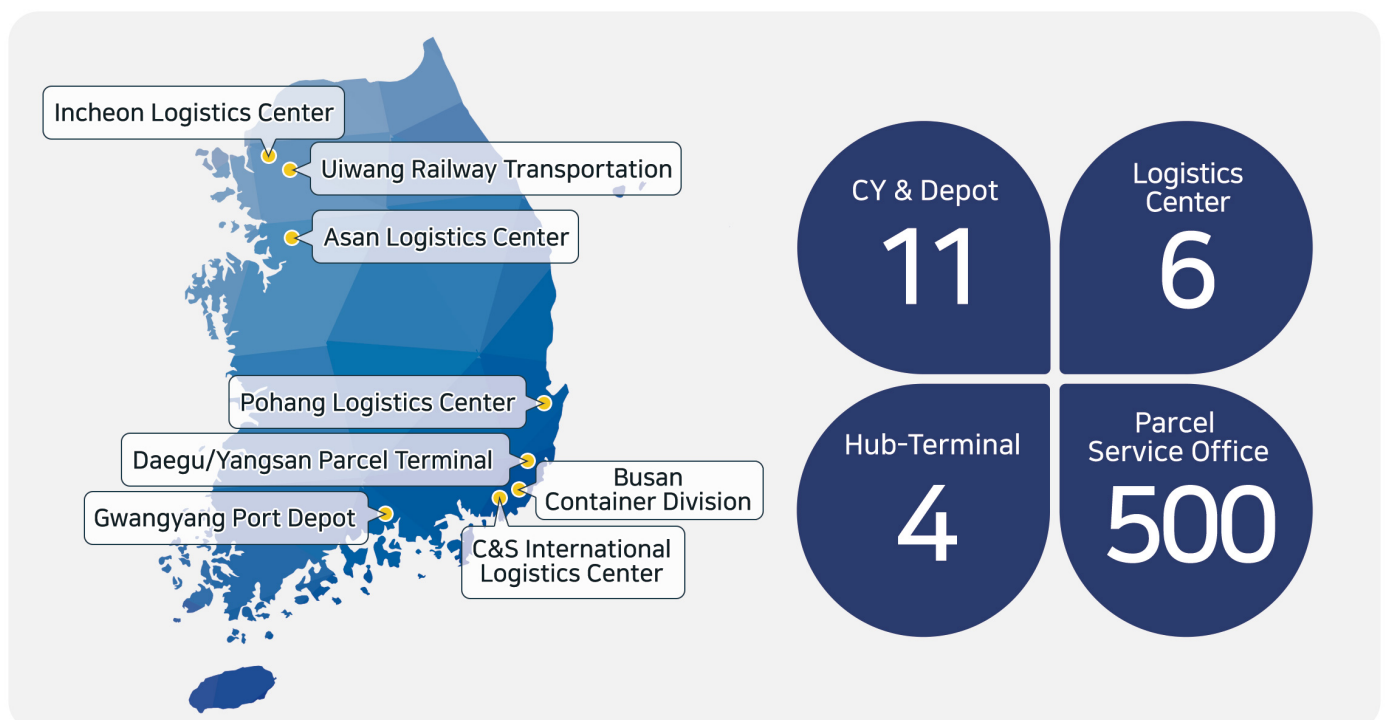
Incheon Logistics Center

Uiwang Railway Transportation

Asan Logistics Center

Pohang Logistics Center

Daegu/Yangsan Parcel Terminal

Busan Container Division

Gwangyang Port Depot

C&S International Logistics Center

CY & Depot
11

Logistics Center
6

Hub-Terminal
4

Parcel Service Office
500